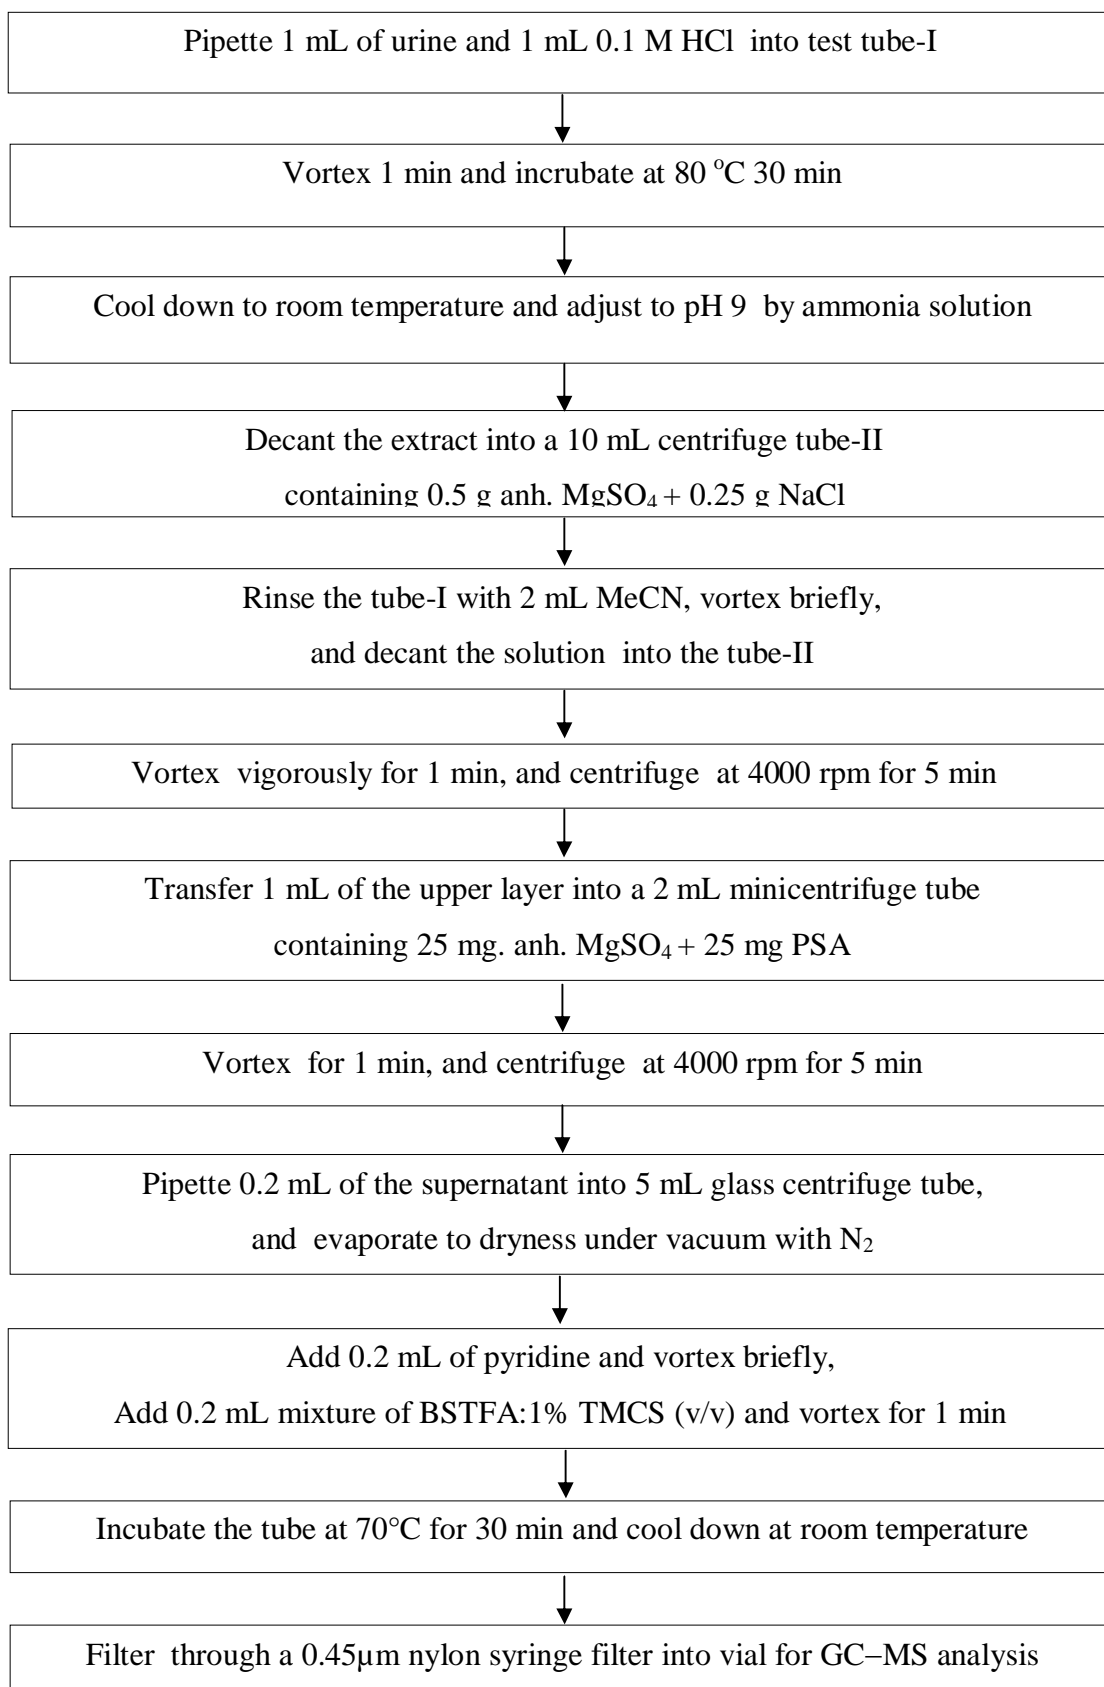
Pipette 1 mL of urine and 1 mL 0.1 M HCl into test tube-I

Vortex 1 min and incrubate at 80 $^{o}$C 30 min

Cool down to room temperature and adjust to pH 9 by ammonia solution

Decant the extract into a 10 mL centrifuge tube-II containing 0.5 g anh. $MgSO_4$ + 0.25 g NaCl

Rinse the tube-I with 2 mL MeCN, vortex briefly, and decant the solution into the tube-II

Vortex vigorously for 1 min, and centrifuge at 4000 rpm for 5 min

Transfer 1 mL of the upper layer into a 2 mL minicentrifuge tube containing 25 mg. anh. $MgSO_4$ + 25 mg PSA

Vortex for 1 min, and centrifuge at 4000 rpm for 5 min

Pipette 0.2 mL of the supernatant into 5 mL glass centrifuge tube, and evaporate to dryness under vacuum with $N_2$

Add 0.2 mL of pyridine and vortex briefly,
Add 0.2 mL mixture of BSTFA:1% TMCS (v/v) and vortex for 1 min

Incubate the tube at 70°C for 30 min and cool down at room temperature

Filter through a 0.45µm nylon syringe filter into vial for GC−MS analysis